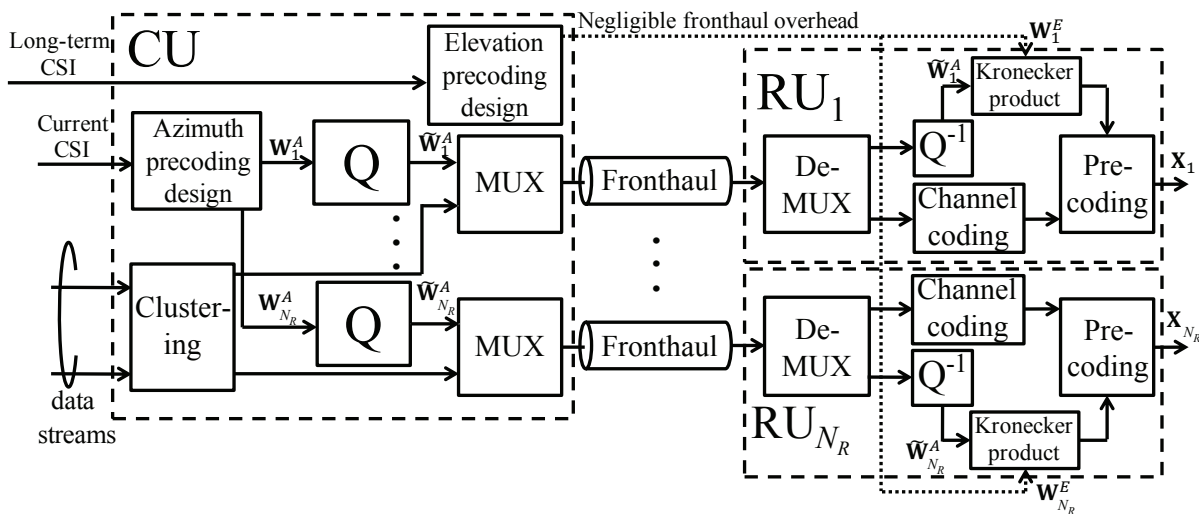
Negligible fronthaul overhead

$\mathbf{W}_1^E$

Long-term CSI

CU

Elevation precoding design

Current CSI

Azimuth precoding design

$\mathbf{W}_1^A$

Q

$\widetilde{\mathbf{W}}_1^A$

MUX

Fronthaul

$\mathrm{RU}_1$

$\widetilde{\mathbf{W}}_1^A$

Kronecker product

De-MUX

$\mathrm{Q}^{-1}$

Pre-coding

$\mathbf{X}_1$

Channel coding

Clustering

$\mathbf{W}_{N_R}^A$

Q

$\widetilde{\mathbf{W}}_{N_R}^A$

MUX

Fronthaul

De-MUX

Channel coding

Pre-coding

$\mathbf{X}_{N_R}$

$\mathrm{Q}^{-1}$

data streams

$\mathrm{RU}_{N_R}$

$\widetilde{\mathbf{W}}_{N_R}^A$

Kronecker product

$\mathbf{W}_{N_R}^E$